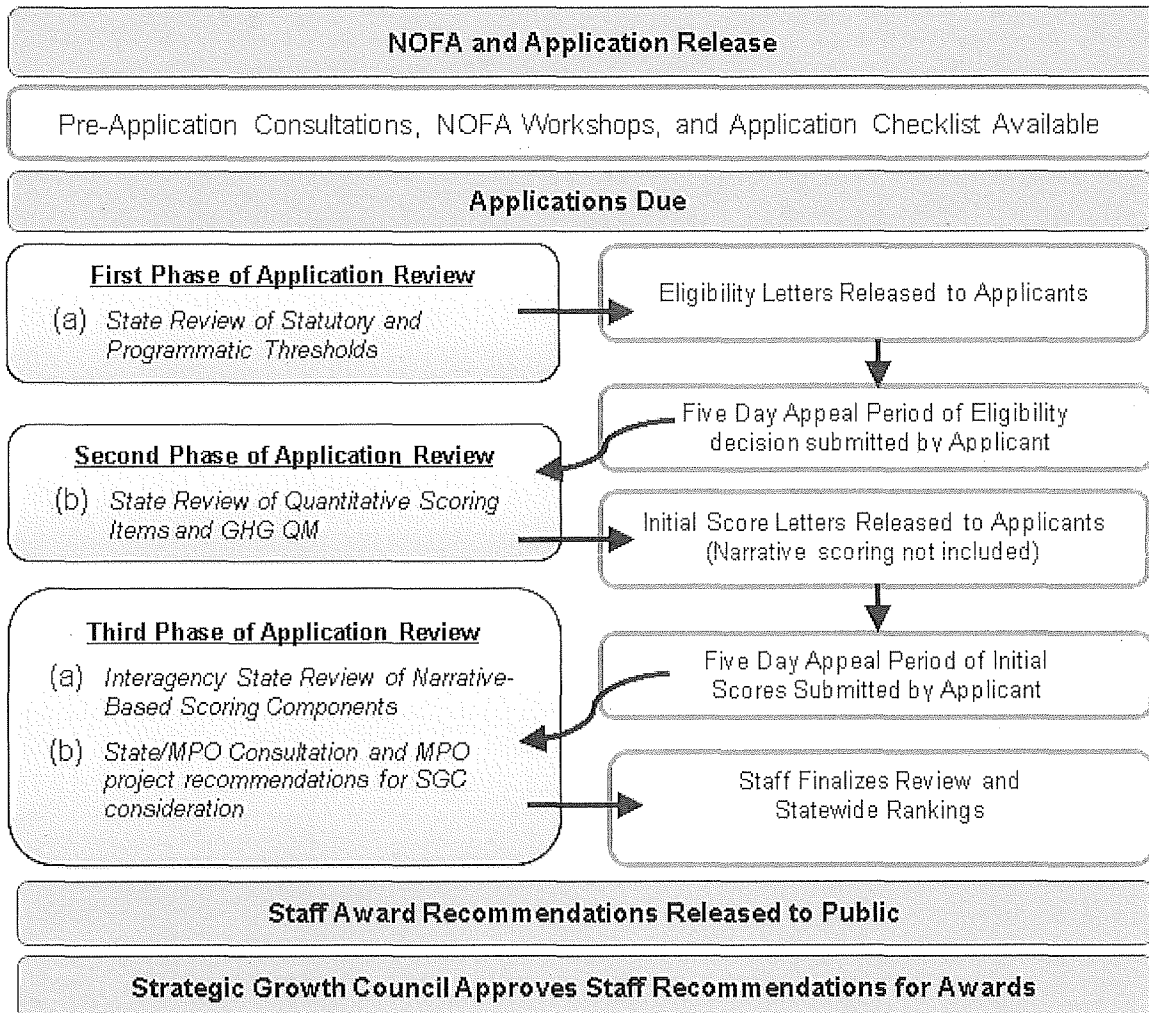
NOFA and Application Release

Pre-Application Consultations, NOFA Workshops, and Application Checklist Available

Applications Due

First Phase of Application Review

(a) State Review of Statutory and Programmatic Thresholds

Eligibility Letters Released to Applicants

Five Day Appeal Period of Eligibility decision submitted by Applicant

Second Phase of Application Review

(b) State Review of Quantitative Scoring Items and GHG QM

Initial Score Letters Released to Applicants (Narrative scoring not included)

Third Phase of Application Review

(a) Interagency State Review of Narrative-Based Scoring Components

(b) State/MPO Consultation and MPO project recommendations for SGC consideration

Five Day Appeal Period of Initial Scores Submitted by Applicant

Staff Finalizes Review and Statewide Rankings

Staff Award Recommendations Released to Public

Strategic Growth Council Approves Staff Recommendations for Awards